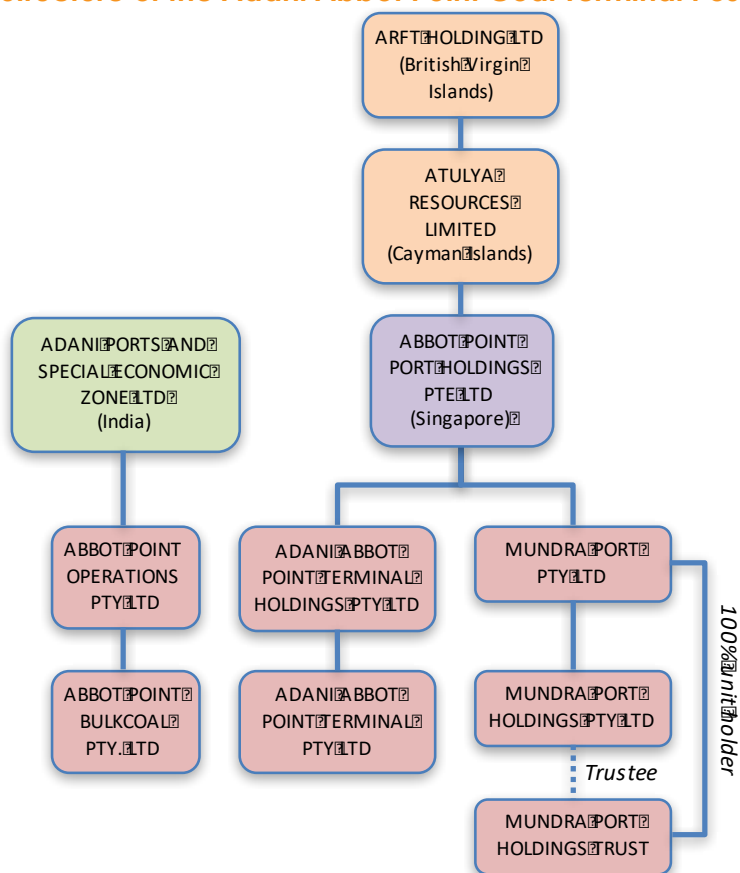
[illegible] of the Adani Abbot Point Coal Terminal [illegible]

ARFT HOLDING LTD (British Virgin Islands)

ATULYA RESOURCES LIMITED (Cayman Islands)

ADANI PORTS AND SPECIAL ECONOMIC ZONE LTD (India)

ABBOT POINT PORT HOLDINGS PTE LTD (Singapore)

ABBOT POINT OPERATIONS PTY LTD

ADANI ABBOT POINT TERMINAL HOLDINGS PTY LTD

MUNDRA PORT PTY LTD

100% unitholder

ABBOT POINT BULKCOAL PTY. LTD

ADANI ABBOT POINT TERMINAL PTY LTD

MUNDRA PORT HOLDINGS PTY LTD

Trustee

MUNDRA PORT HOLDINGS TRUST